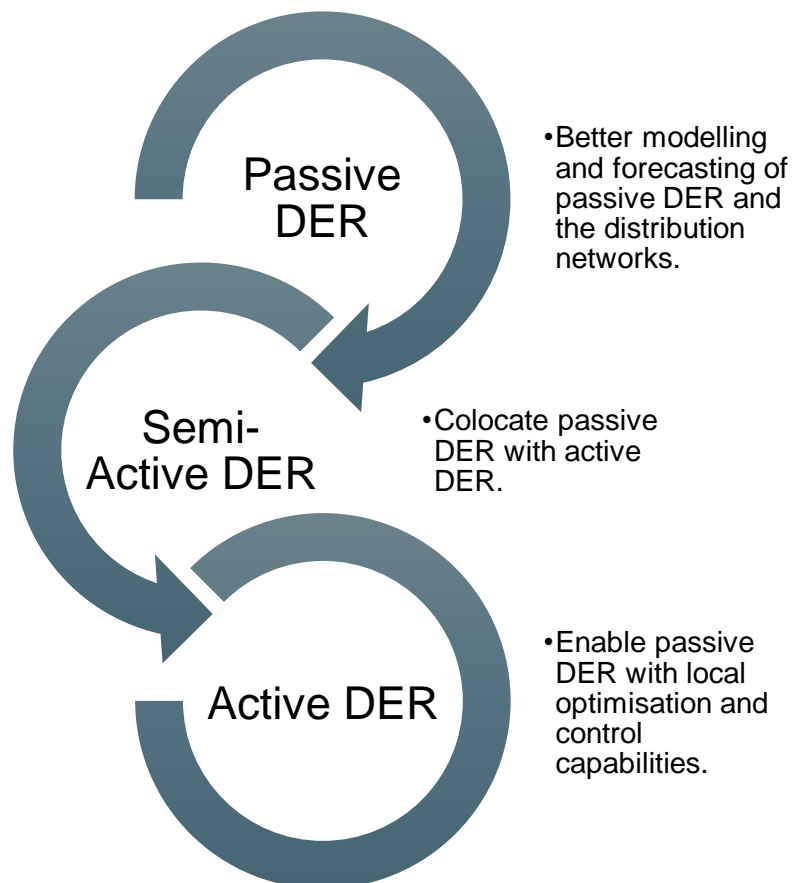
Passive DER

•Better modelling and forecasting of passive DER and the distribution networks.

Semi-Active DER

•Colocate passive DER with active DER.

Active DER

•Enable passive DER with local optimisation and control capabilities.